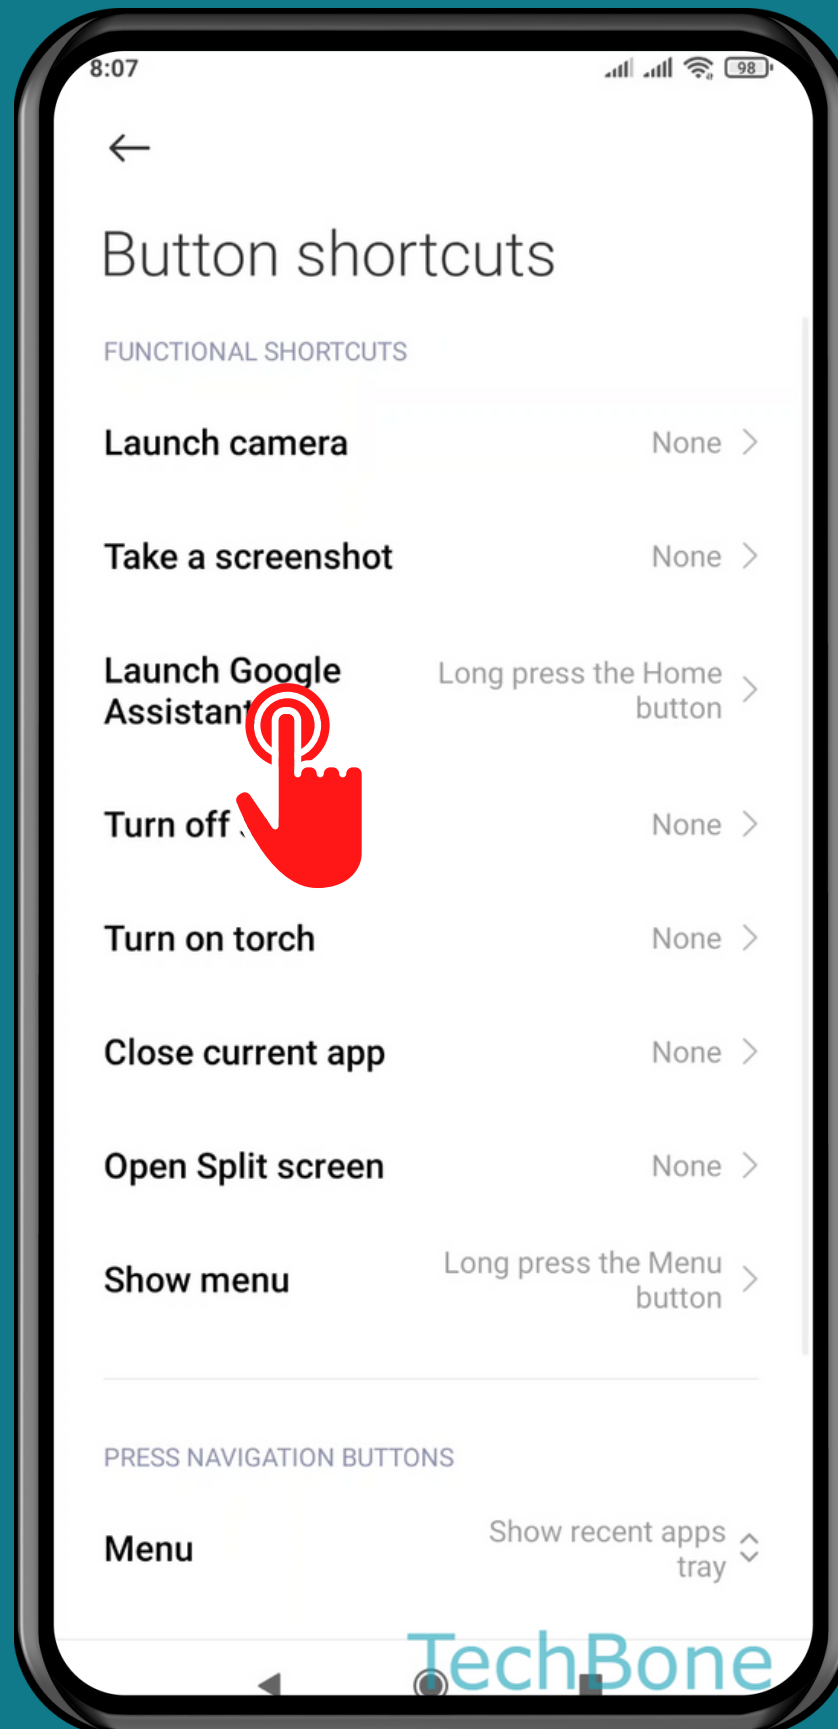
8:07

98

Button shortcuts

FUNCTIONAL SHORTCUTS

Launch camera None

Take a screenshot None

Launch Google Assistant Long press the Home button

Turn off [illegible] None

Turn on torch None

Close current app None

Open Split screen None

Show menu Long press the Menu button

PRESS NAVIGATION BUTTONS

Menu Show recent apps tray

TechBone